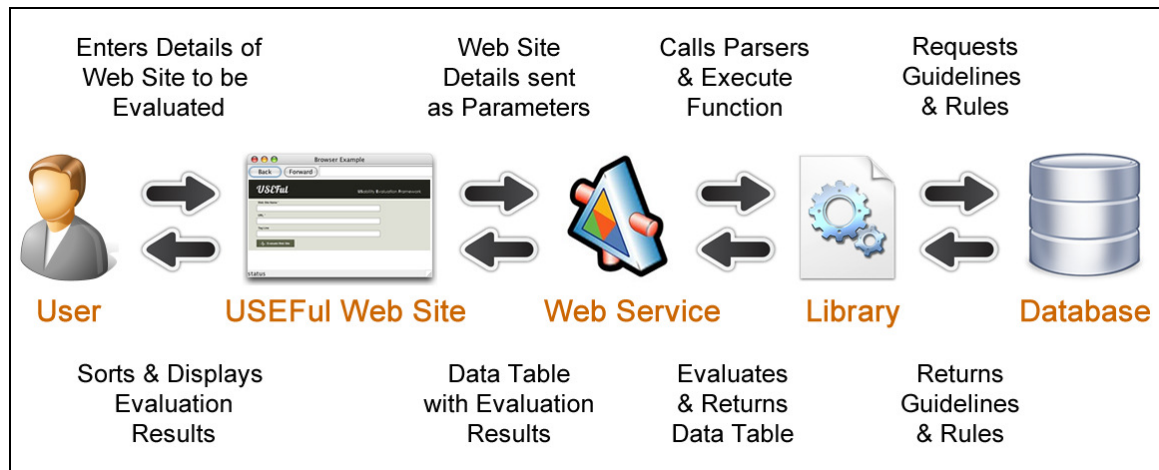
Enters Details of Web Site to be Evaluated

Web Site Details sent as Parameters

Calls Parsers & Execute Function

Requests Guidelines & Rules

Browser Example

Back Forward

USEFul

Mobility Evaluation Framework

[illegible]

URL

Tag List

Evaluate Web Site

status

User

USEFul Web Site

Web Service

Library

Database

Sorts & Displays Evaluation Results

Data Table with Evaluation Results

Evaluates & Returns Data Table

Returns Guidelines & Rules